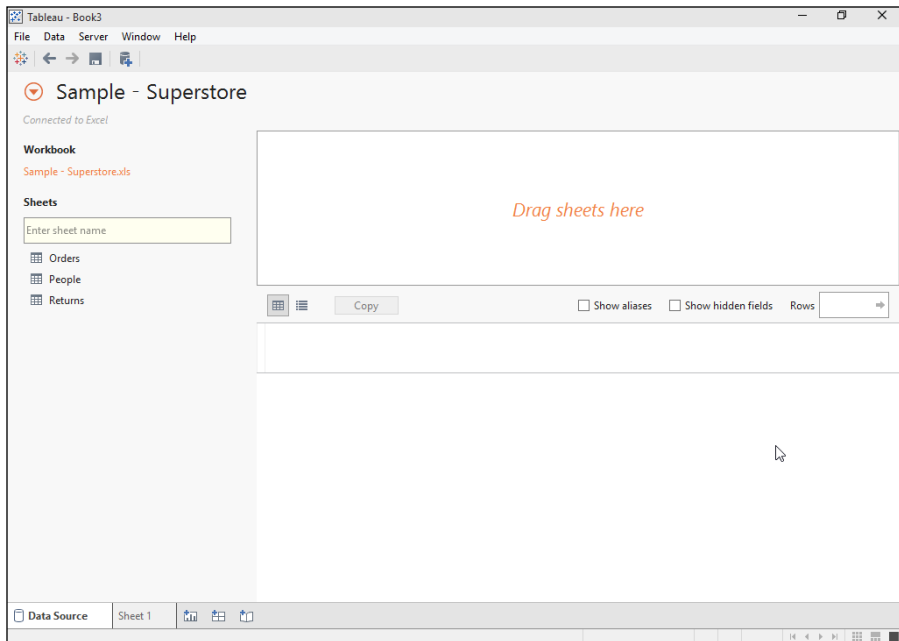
Tableau - Book3

File Data Server Window Help

Sample - Superstore

Connected to Excel

Workbook

Sample - Superstore.xls

Sheets

Enter sheet name

Orders

People

Returns

Drag sheets here

Copy

Show aliases

Show hidden fields

Rows

Data Source

Sheet 1